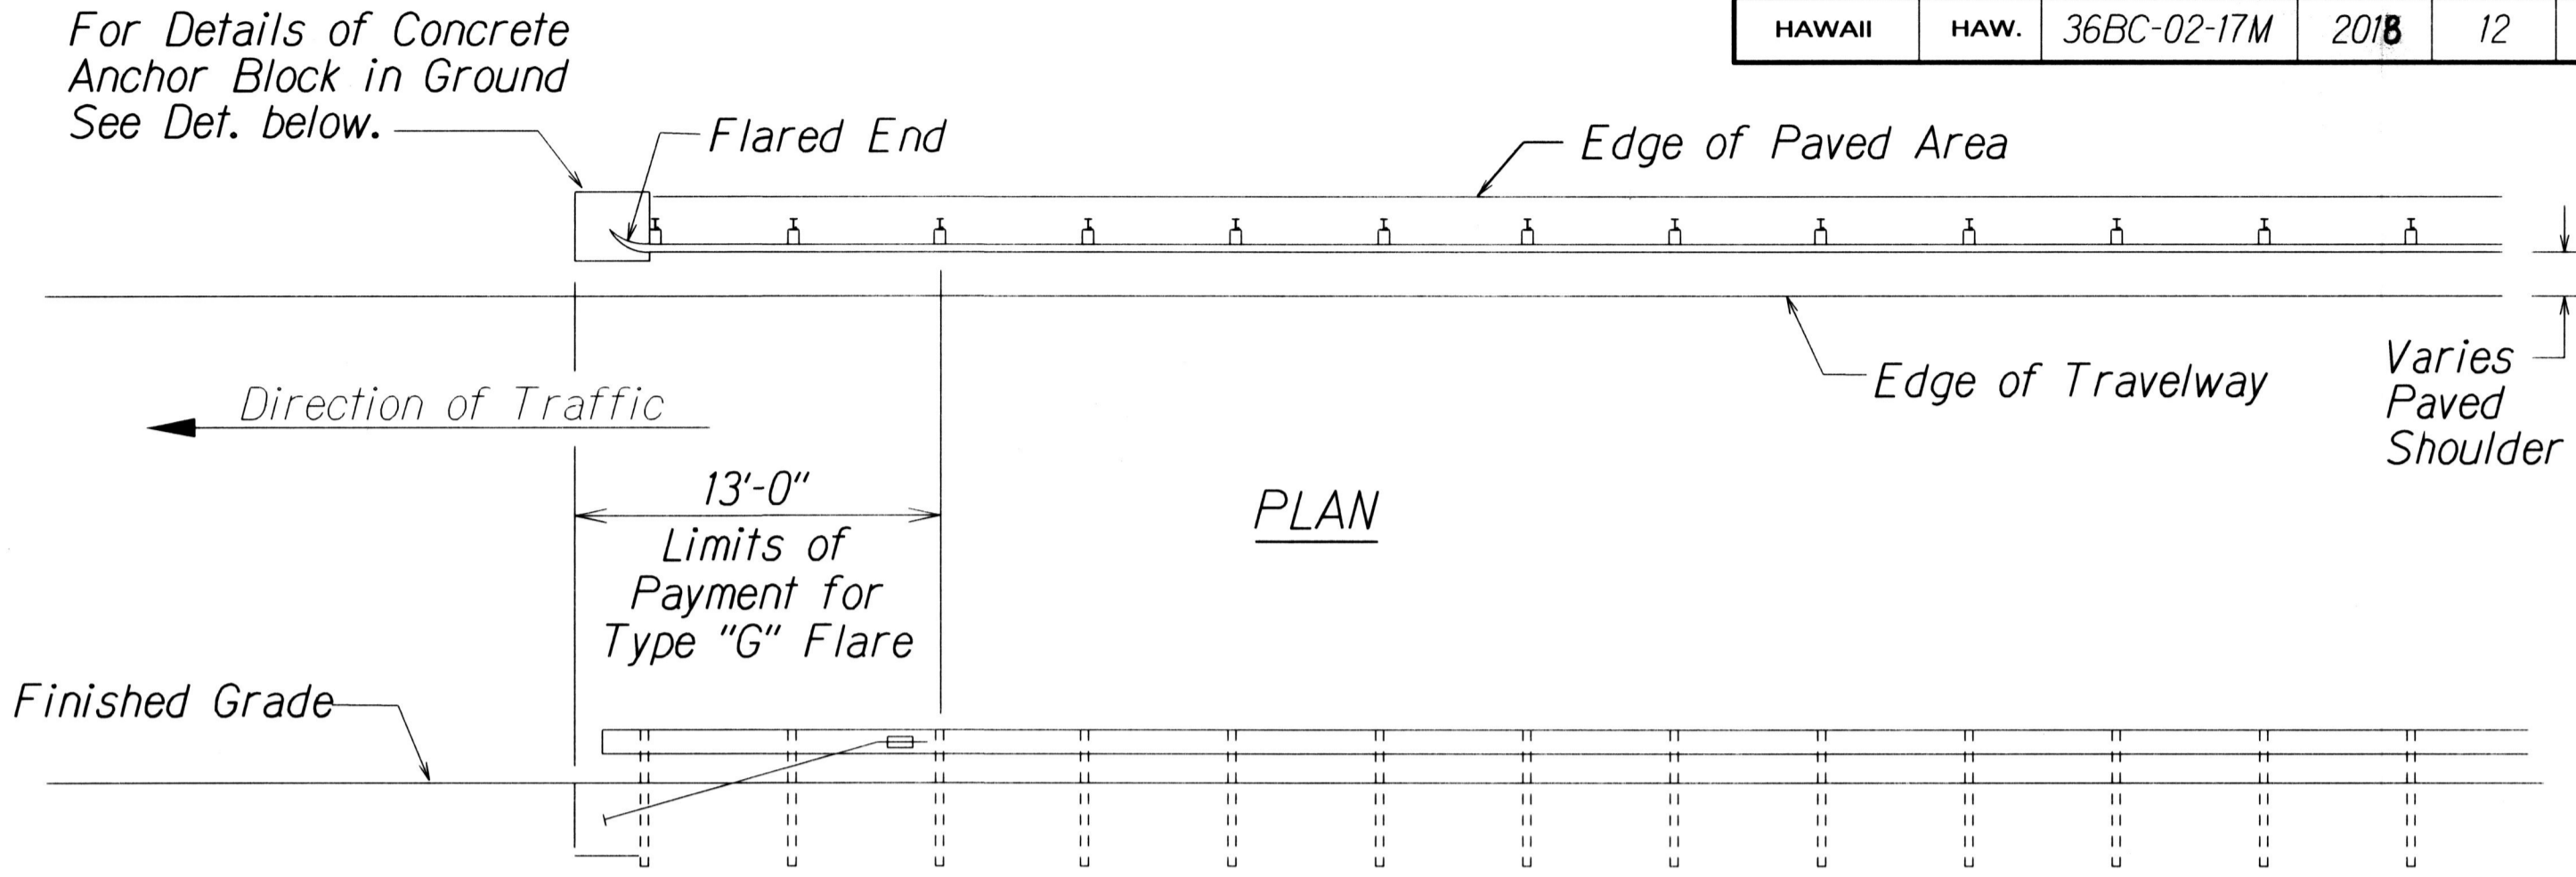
| HAWAII | HAW. | 36BC-02-17M | 2018 | 12 |
|---|---|---|---|---|

For Details of Concrete Anchor Block in Ground See Det. below.

Flared End

Edge of Paved Area

Edge of Travelway

Varies Paved Shoulder

Direction of Traffic

13'-0"

Limits of Payment for Type "G" Flare

PLAN

Finished Grade